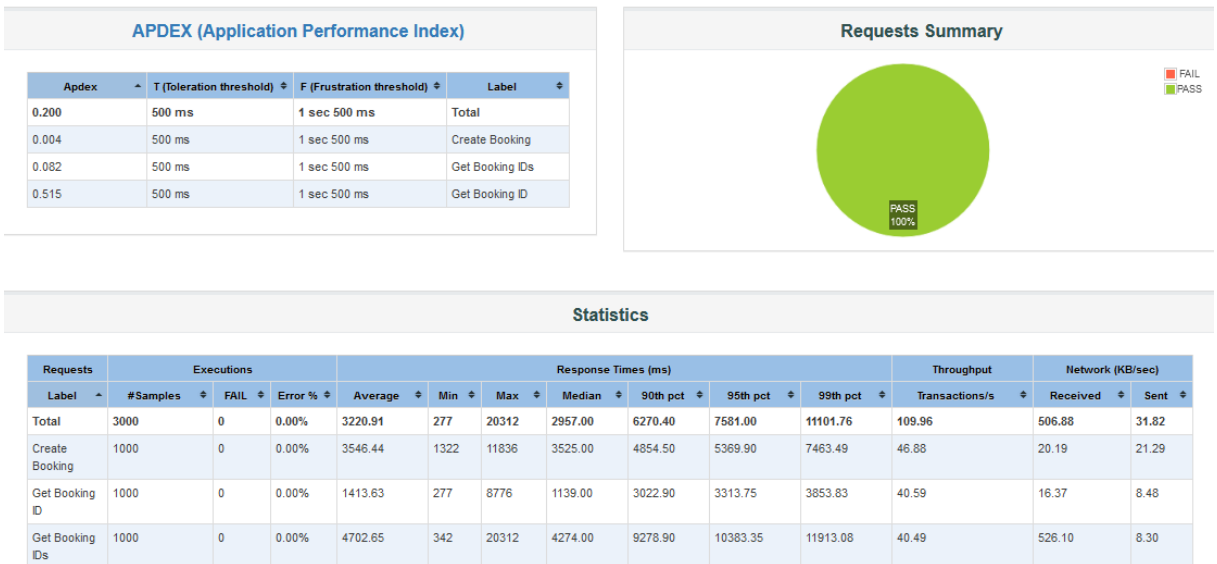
APDEX (Application Performance Index)

| Apdex | T (Toleration threshold) | F (Frustration threshold) | Label |
|---|---|---|---|
| 0.200 | 500 ms | 1 sec 500 ms | Total |
| 0.004 | 500 ms | 1 sec 500 ms | Create Booking |
| 0.082 | 500 ms | 1 sec 500 ms | Get Booking IDs |
| 0.515 | 500 ms | 1 sec 500 ms | Get Booking ID |

Requests Summary

FAIL
PASS

PASS
100%

Statistics

| Requests | Executions | | | Response Times (ms) | | | | | | | Throughput | Network (KB/sec) | |
|---|---|---|---|---|---|---|---|---|---|---|---|---|---|
| Label | #Samples | FAIL | Error % | Average | Min | Max | Median | 90th pct | 95th pct | 99th pct | Transactions/s | Received | Sent |
| Total | 3000 | 0 | 0.00% | 3220.91 | 277 | 20312 | 2957.00 | 6270.40 | 7581.00 | 11101.76 | 109.96 | 506.88 | 31.82 |
| Create Booking | 1000 | 0 | 0.00% | 3546.44 | 1322 | 11836 | 3525.00 | 4854.50 | 5369.90 | 7463.49 | 46.88 | 20.19 | 21.29 |
| Get Booking ID | 1000 | 0 | 0.00% | 1413.63 | 277 | 8776 | 1139.00 | 3022.90 | 3313.75 | 3853.83 | 40.59 | 16.37 | 8.48 |
| Get Booking IDs | 1000 | 0 | 0.00% | 4702.65 | 342 | 20312 | 4274.00 | 9278.90 | 10383.35 | 11913.08 | 40.49 | 526.10 | 8.30 |